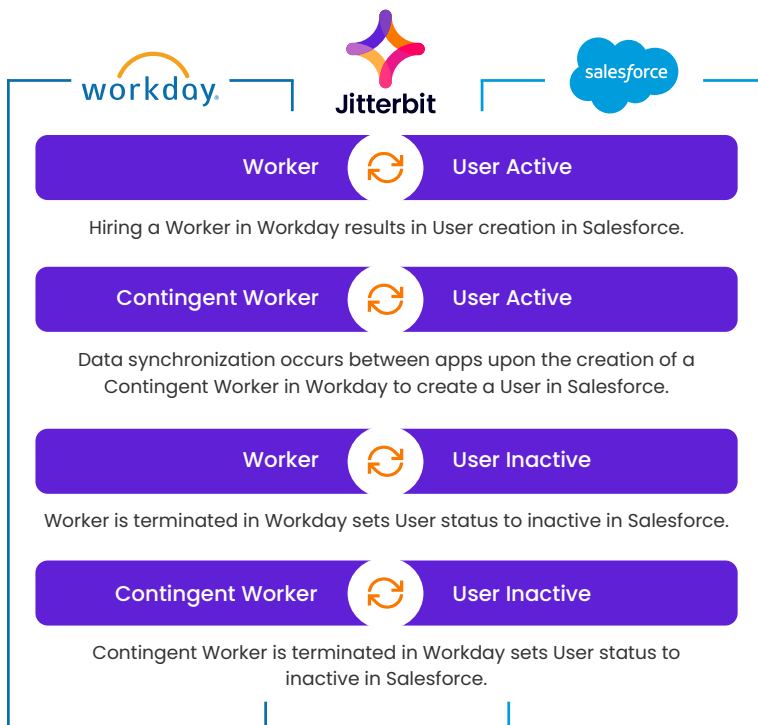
workday.

Jitterbit

salesforce

Worker

User Active

Hiring a Worker in Workday results in User creation in Salesforce.

Contingent Worker

User Active

Data synchronization occurs between apps upon the creation of a Contingent Worker in Workday to create a User in Salesforce.

Worker

User Inactive

Worker is terminated in Workday sets User status to inactive in Salesforce.

Contingent Worker

User Inactive

Contingent Worker is terminated in Workday sets User status to inactive in Salesforce.